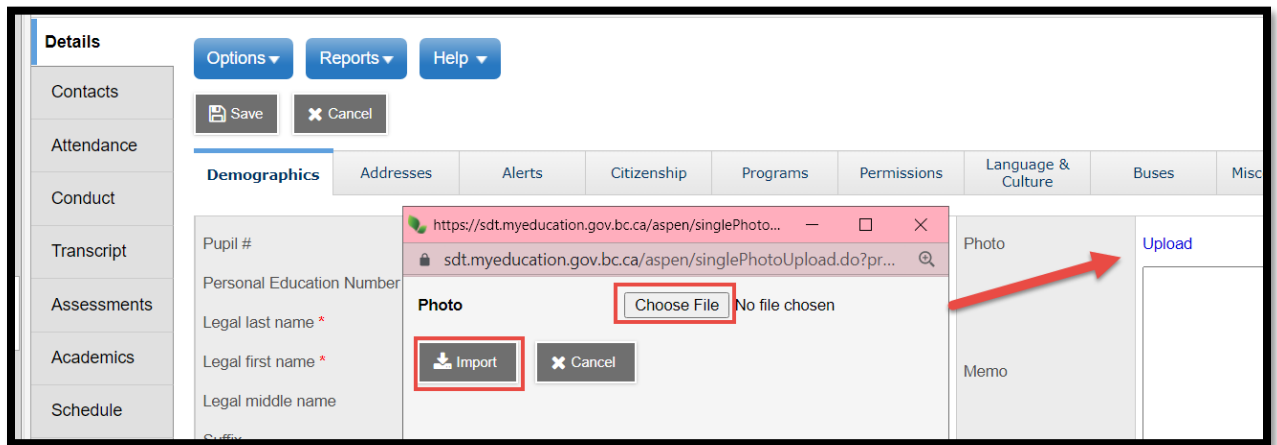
Details
Contacts
Attendance
Conduct
Transcript
Assessments
Academics
Schedule

Options ▾
Reports ▾
Help ▾

Save
Cancel

Demographics
Addresses
Alerts
Citizenship
Programs
Permissions
Language & Culture
Buses
Misc

Pupil #
Personal Education Number
Legal last name *
Legal first name *
Legal middle name
Suffix

https://sdt.myeducation.gov.bc.ca/aspen/singlePhoto...
sdt.myeducation.gov.bc.ca/aspen/singlePhotoUpload.do?pr...

Photo
Choose File
No file chosen

Import
Cancel

Photo
Memo

Upload